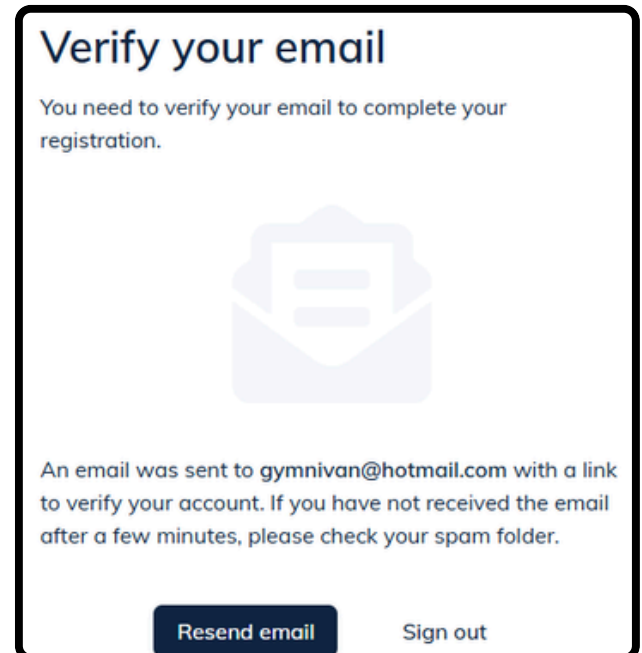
Verify your email

You need to verify your email to complete your registration.

An email was sent to gymnivan@hotmail.com with a link to verify your account. If you have not received the email after a few minutes, please check your spam folder.

Resend email

Sign out